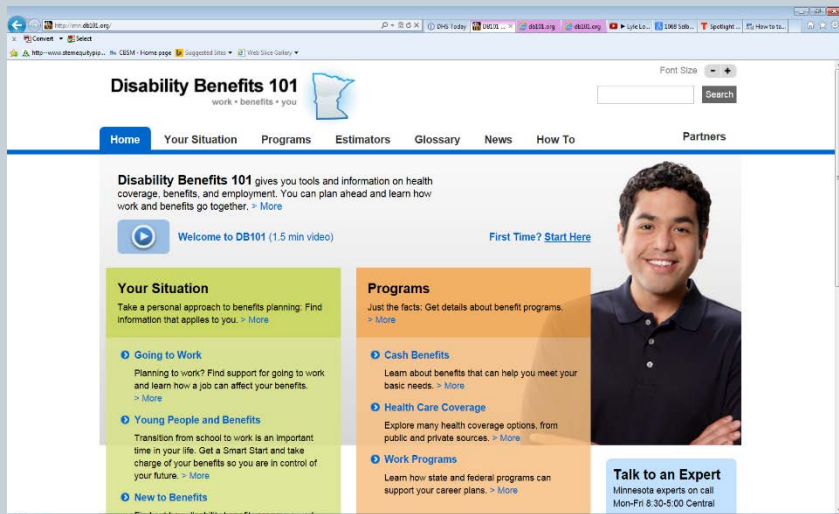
http://mn.db101.org/

DHS Today | DB101 ... | db101.org | db101.org | Lyle Lo... | 1968 Sob... | Spotlight ... | How to...

Convert | Select

http--www.stemequitypip... | CBSM - Home page | Suggested Sites | Web Slice Gallery

Disability Benefits 101
work • benefits • you

Font Size - +

Search

Home | Your Situation | Programs | Estimators | Glossary | News | How To | Partners

Disability Benefits 101 gives you tools and information on health coverage, benefits, and employment. You can plan ahead and learn how work and benefits go together. > More

Welcome to DB101 (1.5 min video)

First Time? Start Here

Your Situation
Take a personal approach to benefits planning: Find information that applies to you. > More

Going to Work
Planning to work? Find support for going to work and learn how a job can affect your benefits.
> More

Young People and Benefits
Transition from school to work is an important time in your life. Get a Smart Start and take charge of your benefits so you are in control of your future. > More

New to Benefits

Programs
Just the facts: Get details about benefit programs.
> More

Cash Benefits
Learn about benefits that can help you meet your basic needs. > More

Health Care Coverage
Explore many health coverage options, from public and private sources. > More

Work Programs
Learn how state and federal programs can support your career plans. > More

Talk to an Expert
Minnesota experts on call
Mon-Fri 8:30-5:00 Central